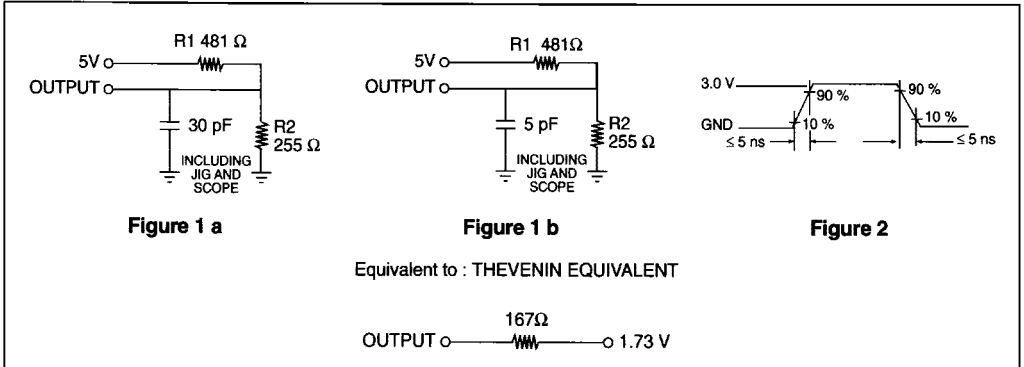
5V
R1 481 Ω
OUTPUT
30 pF
R2
255 Ω
INCLUDING JIG AND SCOPE

Figure 1 a

5V
R1 481Ω
OUTPUT
5 pF
R2
255 Ω
INCLUDING JIG AND SCOPE

Figure 1 b

3.0 V
90 %
GND
10 %
$\leq$ 5 ns
90 %
10 %
$\leq$ 5 ns

Figure 2

Equivalent to : THEVENIN EQUIVALENT

OUTPUT
167Ω
1.73 V